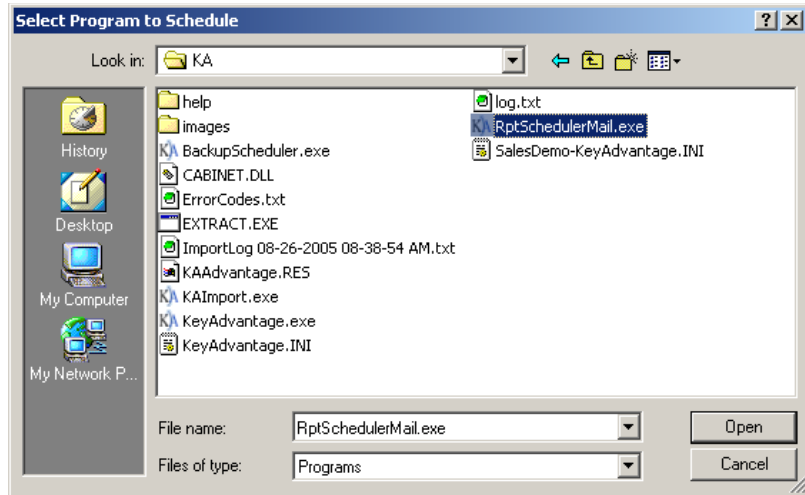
Select Program to Schedule

?
X

Look in: KA

History
Desktop
My Computer
My Network P...

help
images
BackupScheduler.exe
CABINET.DLL
ErrorCodes.txt
EXTRACT.EXE
ImportLog 08-26-2005 08-38-54 AM.txt
KAAdvantage.RES
KAImport.exe
KeyAdvantage.exe
KeyAdvantage.INI

log.txt
RptSchedulerMail.exe
SalesDemo-KeyAdvantage.INI

File name: RptSchedulerMail.exe
Files of type: Programs

Open
Cancel